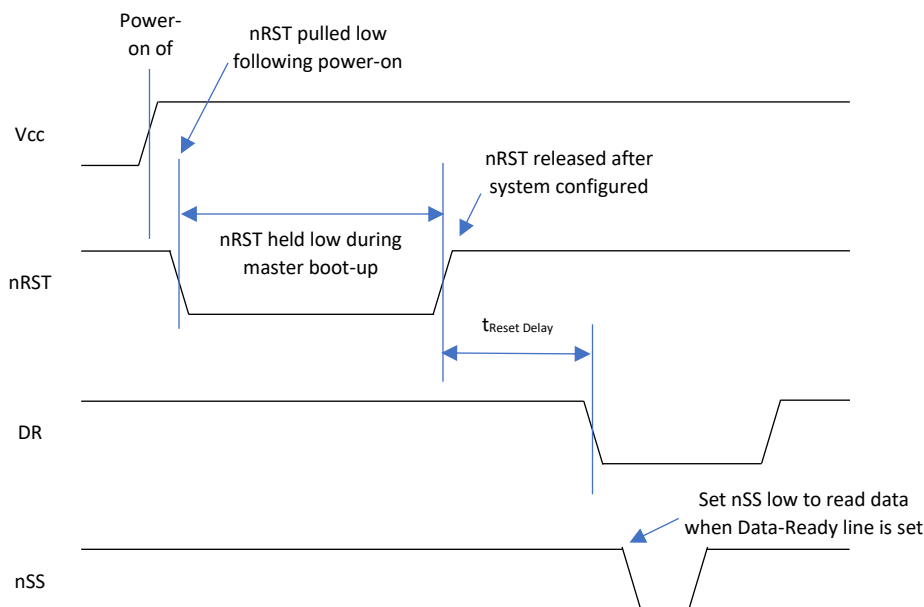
Power-on of

nRST pulled low following power-on

Vcc

nRST released after system configured

nRST held low during master boot-up

nRST

$t_{Reset\ Delay}$

DR

Set nSS low to read data when Data-Ready line is set

nSS